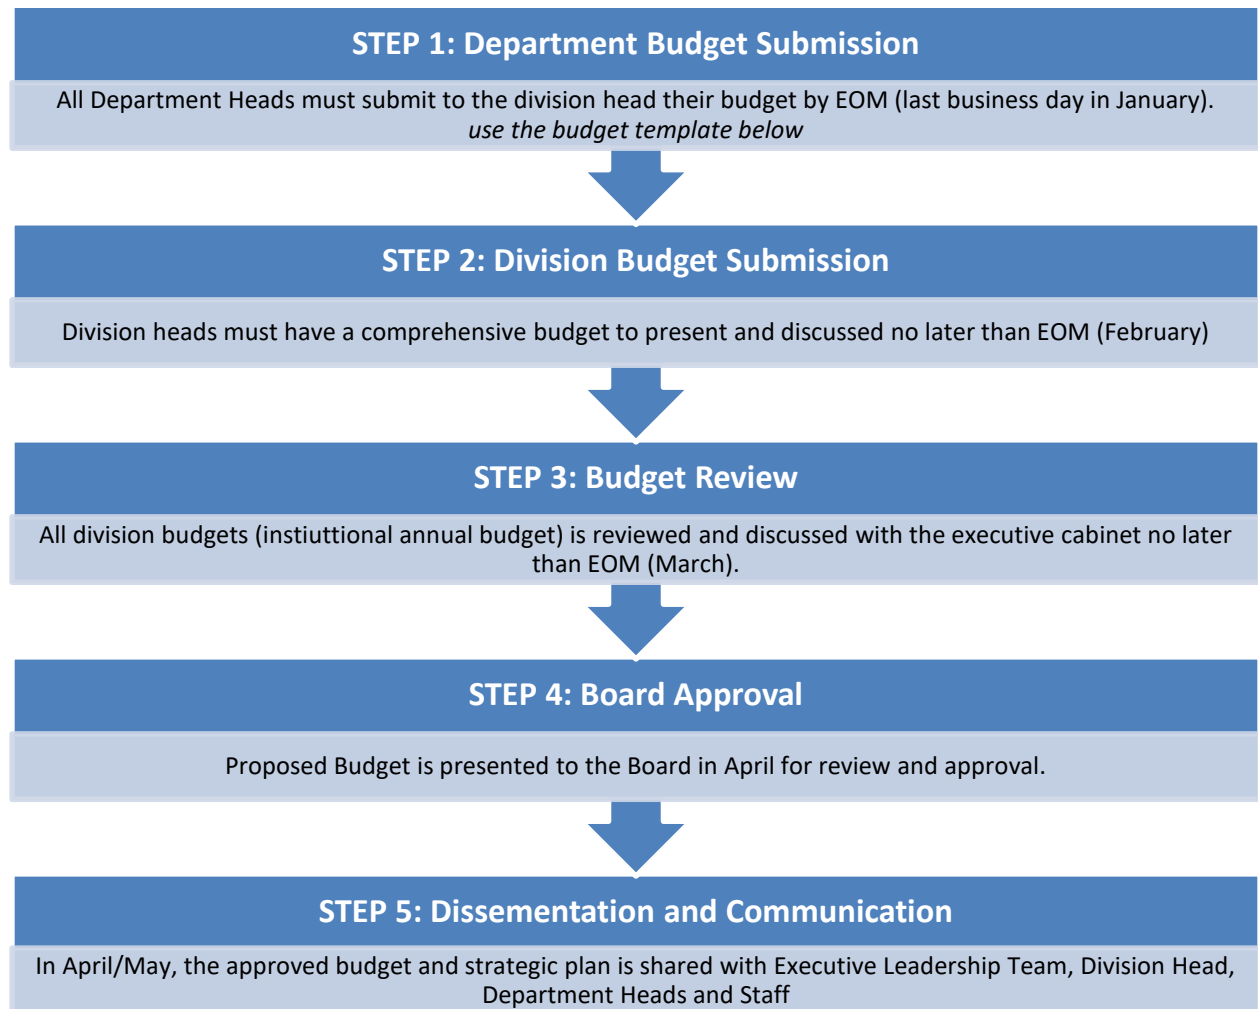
STEP 1: Department Budget Submission

All Department Heads must submit to the division head their budget by EOM (last business day in January). *use the budget template below*

STEP 2: Division Budget Submission

Division heads must have a comprehensive budget to present and discussed no later than EOM (February)

STEP 3: Budget Review

All division budgets (instiuttional annual budget) is reviewed and discussed with the executive cabinet no later than EOM (March).

STEP 4: Board Approval

Proposed Budget is presented to the Board in April for review and approval.

STEP 5: Dissementation and Communication

In April/May, the approved budget and strategic plan is shared with Executive Leadership Team, Division Head, Department Heads and Staff